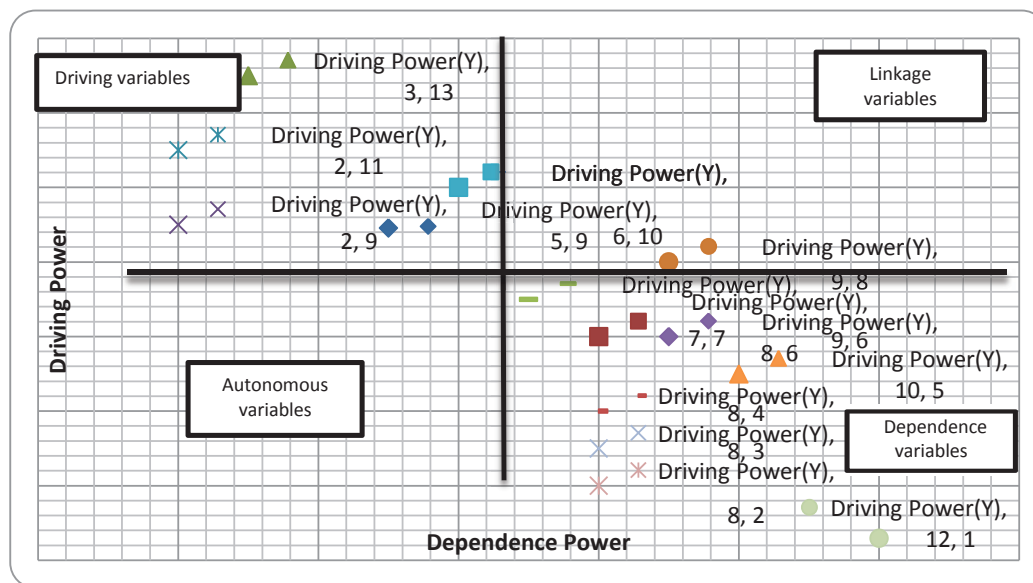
Driving variables

Driving Power(Y), 3, 13

Linkage variables

Driving Power(Y), 2, 11

Driving Power(Y),

Driving Power(Y), 2, 9

Driving Power(Y), 5, 9

6, 10

Driving Power(Y), 9, 8

Driving Power(Y),

Driving Power(Y), 9, 6

7, 7

Driving Power(Y),

8, 6

Driving Power(Y), 10, 5

Autonomous variables

Driving Power(Y), 8, 4

Driving Power(Y), 8, 3

Dependence variables

Driving Power(Y),

8, 2

Driving Power(Y), 12, 1

Driving Power

Dependence Power